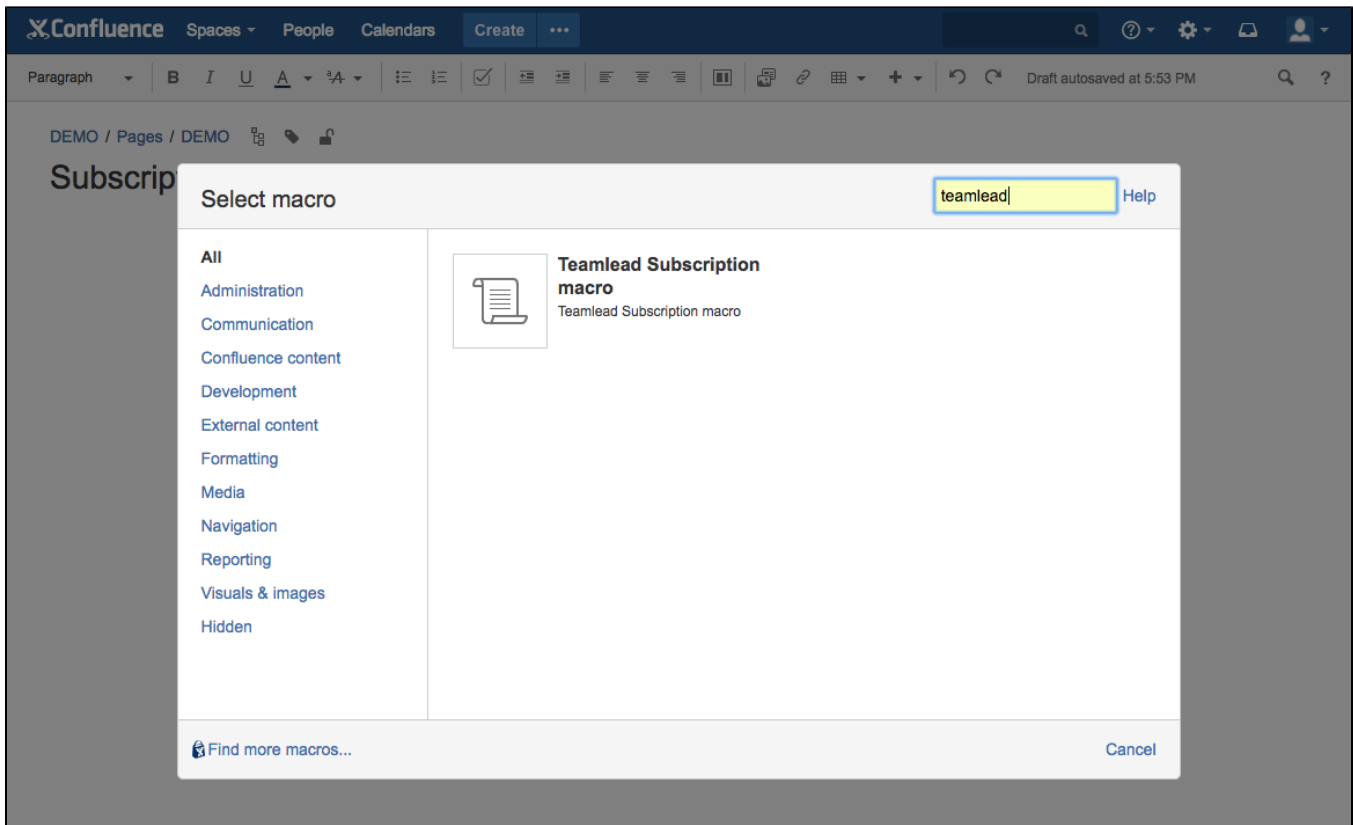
Confluence Spaces People Calendars Create •••

Paragraph B I U A Draft autosaved at 5:53 PM ?

DEMO / Pages / DEMO

Subscrip

Select macro

teamlead

Help

All
Administration
Communication
Confluence content
Development
External content
Formatting
Media
Navigation
Reporting
Visuals & images
Hidden

Teamlead Subscription macro
Teamlead Subscription macro

Find more macros...

Cancel